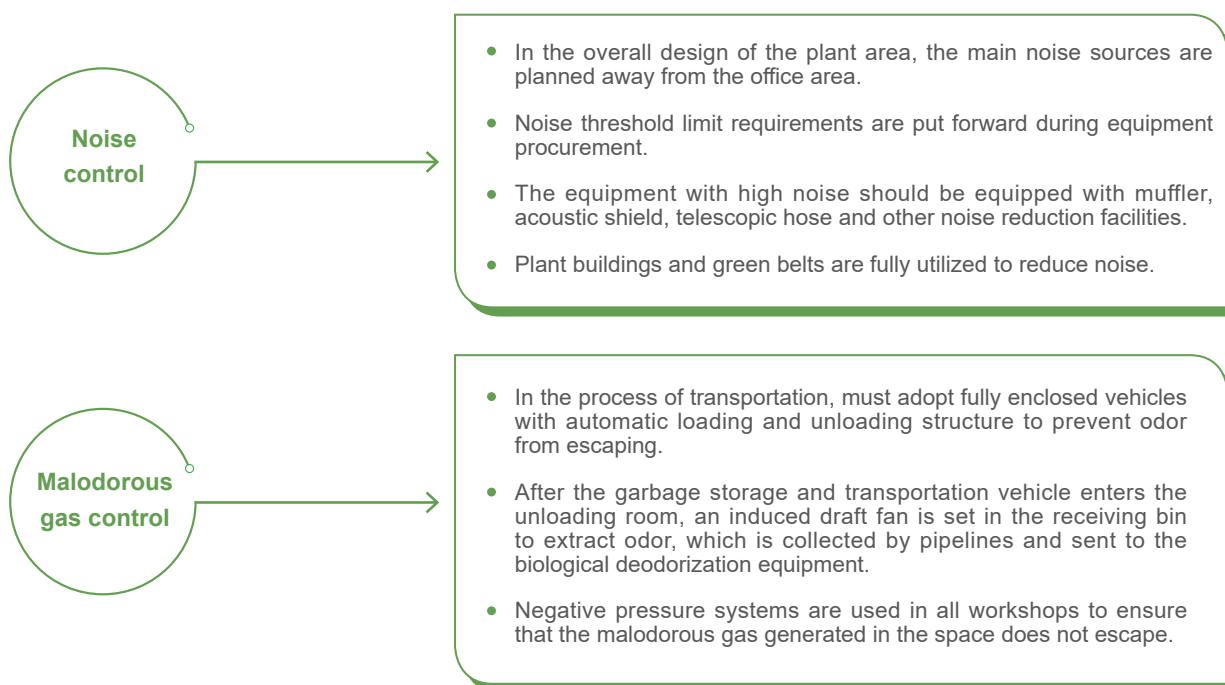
Noise control

- In the overall design of the plant area, the main noise sources are planned away from the office area.
- Noise threshold limit requirements are put forward during equipment procurement.
- The equipment with high noise should be equipped with muffler, acoustic shield, telescopic hose and other noise reduction facilities.
- Plant buildings and green belts are fully utilized to reduce noise.

Malodorous gas control

- In the process of transportation, must adopt fully enclosed vehicles with automatic loading and unloading structure to prevent odor from escaping.
- After the garbage storage and transportation vehicle enters the unloading room, an induced draft fan is set in the receiving bin to extract odor, which is collected by pipelines and sent to the biological deodorization equipment.
- Negative pressure systems are used in all workshops to ensure that the malodorous gas generated in the space does not escape.